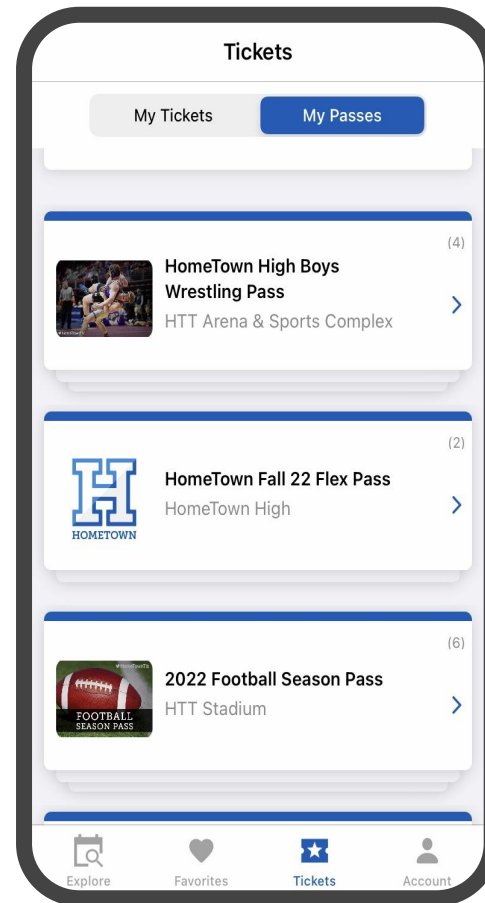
Tickets

My Tickets

My Passes

(4)

HomeTown High Boys Wrestling Pass

HTT Arena & Sports Complex

(2)

H
HOMETOWN

HomeTown Fall 22 Flex Pass

HomeTown High

(6)

FOOTBALL SEASON PASS

2022 Football Season Pass

HTT Stadium

Explore

Favorites

Tickets

Account